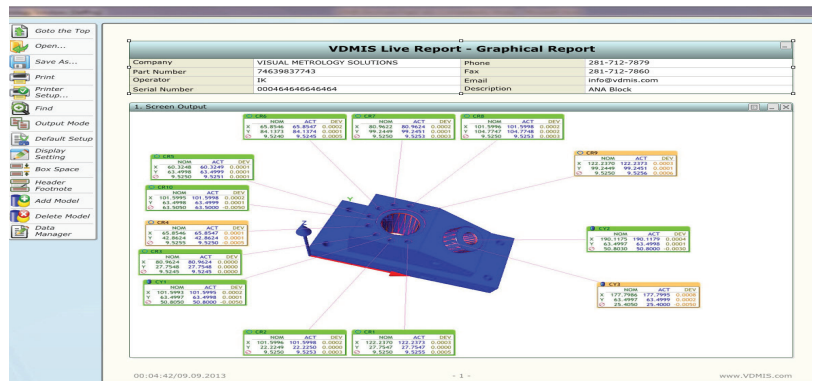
Goto the Top
Open...
Save As...
Print
Printer Setup...
Find
Output Mode
Default Setup
Display Setting
Box Space
Header Footnote
Add Model
Delete Model
Data Manager

VDMIS Live Report - Graphical Report

| Company | VISUAL METROLOGY SOLUTIONS | Phone | 281-712-7879 |
|---|---|---|---|
| Part Number | 74639837743 | Fax | 281-712-7860 |
| Operator | IK | Email | info@vdmis.com |
| Serial Number | 000464646646464 | Description | ANA Block |

1. Screen Output

CR6
| | NOM | ACT | DEV |
|---|---|---|---|
| X | 65.8546 | 65.8547 | 0.0002 |
| Y | 84.1371 | 84.1374 | 0.0001 |
| D | 9.5240 | 9.5245 | 0.0005 |

CR7
| | NOM | ACT | DEV |
|---|---|---|---|
| X | 80.9622 | 80.9624 | 0.0002 |
| Y | 99.2449 | 99.2451 | 0.0001 |
| D | 9.5250 | 9.5253 | 0.0003 |

CR8
| | NOM | ACT | DEV |
|---|---|---|---|
| X | 101.5996 | 101.5998 | 0.0002 |
| Y | 104.7747 | 104.7748 | 0.0001 |
| D | 9.5250 | 9.5253 | 0.0003 |

CR5
| | NOM | ACT | DEV |
|---|---|---|---|
| X | 60.3248 | 60.3249 | 0.0001 |
| Y | 63.4998 | 63.4999 | 0.0001 |
| D | 9.5250 | 9.5251 | 0.0001 |

CR9
| | NOM | ACT | DEV |
|---|---|---|---|
| X | 122.2370 | 122.2373 | 0.0003 |
| Y | 99.2449 | 99.2451 | 0.0001 |
| D | 9.5250 | 9.5256 | 0.0006 |

CR10
| | NOM | ACT | DEV |
|---|---|---|---|
| X | 101.5995 | 101.5998 | 0.0002 |
| Y | 63.4998 | 63.4999 | 0.0001 |
| D | 63.5050 | 63.5000 | 0.0050 |

CR4
| | NOM | ACT | DEV |
|---|---|---|---|
| X | 65.8546 | 65.8547 | 0.0001 |
| Y | 42.8624 | 42.8624 | 0.0000 |
| D | 9.5255 | 9.5250 | 0.0005 |

CY2
| | NOM | ACT | DEV |
|---|---|---|---|
| X | 190.1175 | 190.1179 | 0.0004 |
| Y | 63.4997 | 63.4998 | 0.0001 |
| D | 50.8030 | 50.8000 | 0.0030 |

CR3
| | NOM | ACT | DEV |
|---|---|---|---|
| X | 80.9624 | 80.9624 | 0.0000 |
| Y | 27.7548 | 27.7548 | 0.0000 |
| D | 9.5245 | 9.5245 | 0.0000 |

CY1
| | NOM | ACT | DEV |
|---|---|---|---|
| X | 101.5993 | 101.5995 | 0.0002 |
| Y | 63.4997 | 63.4998 | 0.0001 |
| D | 50.8050 | 50.8000 | 0.0050 |

CY3
| | NOM | ACT | DEV |
|---|---|---|---|
| X | 177.7986 | 177.7995 | 0.0008 |
| Y | 63.4997 | 63.4998 | 0.0001 |
| D | 25.4050 | 25.4000 | 0.0050 |

CR2
| | NOM | ACT | DEV |
|---|---|---|---|
| X | 101.5996 | 101.5998 | 0.0002 |
| Y | 22.2249 | 22.2250 | 0.0001 |
| D | 9.5250 | 9.5253 | 0.0003 |

CR1
| | NOM | ACT | DEV |
|---|---|---|---|
| X | 122.2370 | 122.2373 | 0.0003 |
| Y | 27.7547 | 27.7547 | 0.0000 |
| D | 9.5250 | 9.5255 | 0.0005 |

Z
Y

00:04:42/09.09.2013 - 1 - www.VDMIS.com